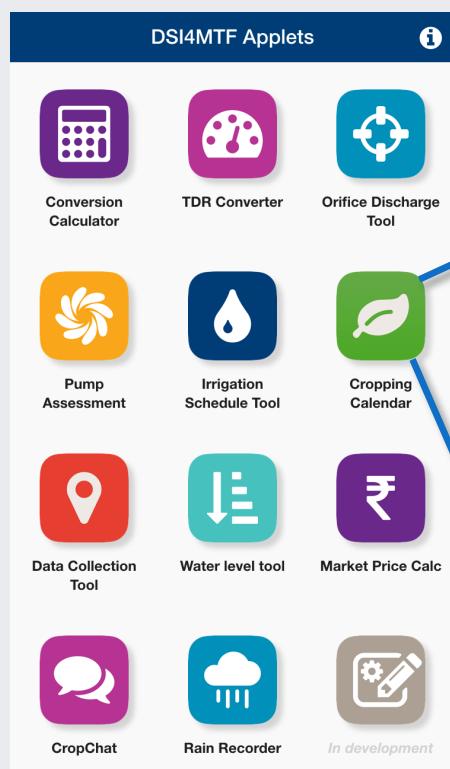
DSI4MTF Applets

Conversion Calculator

TDR Converter

Orifice Discharge Tool

Pump Assessment

Irrigation Schedule Tool

Cropping Calendar

Data Collection Tool

Water level tool

Market Price Calc

CropChat

Rain Recorder

In development